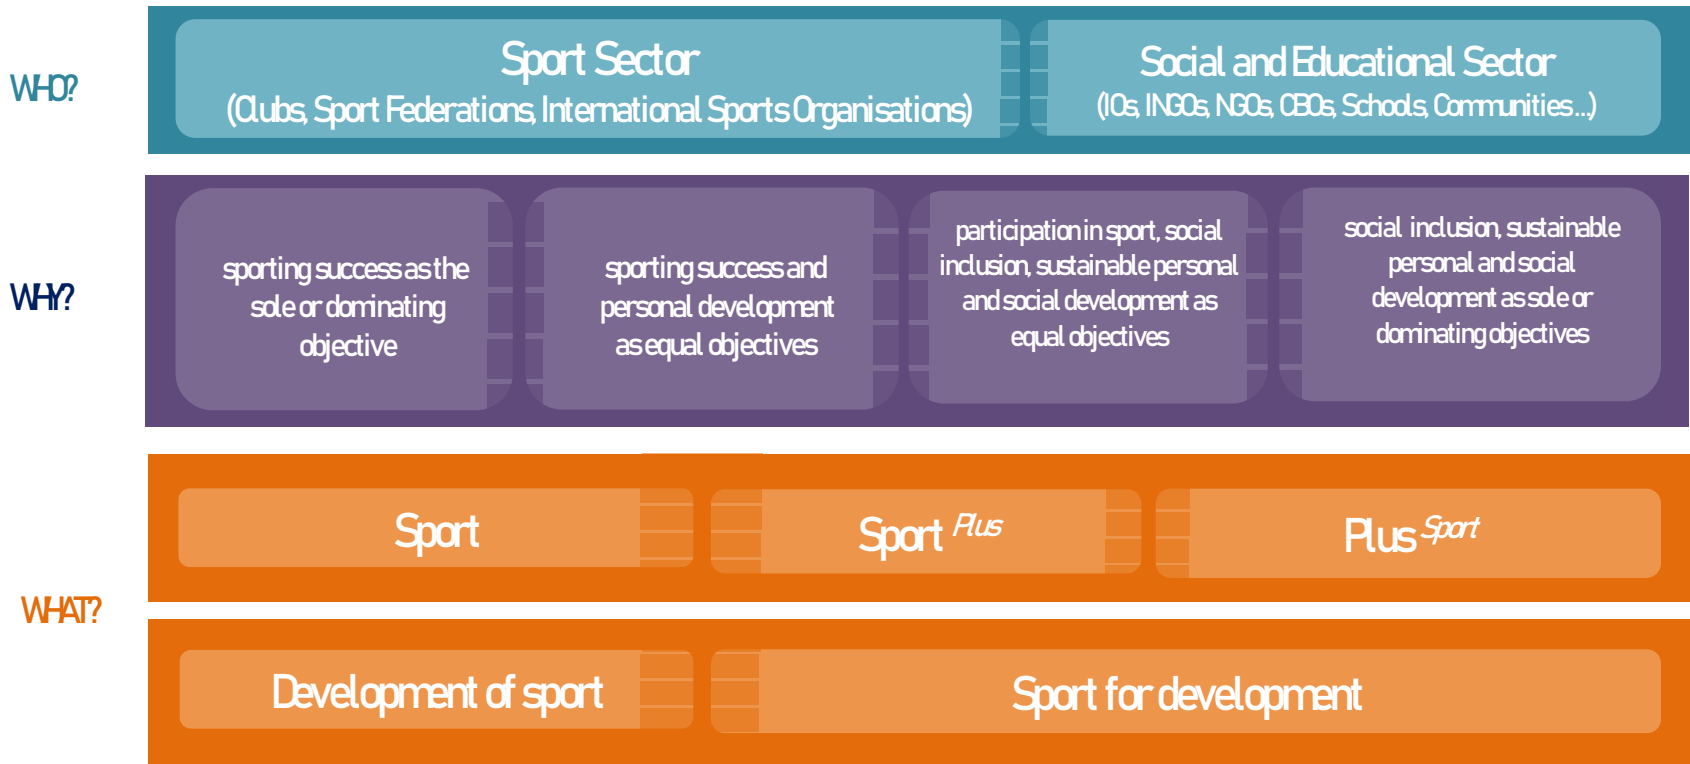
WHO?

Sport Sector
(Clubs, Sport Federations, International Sports Organisations)

Social and Educational Sector
(IOs, INGOs, NGOs, CBOs, Schools, Communities...)

WHY?

sporting success as the sole or dominating objective

sporting success and personal development as equal objectives

participation in sport, social inclusion, sustainable personal and social development as equal objectives

social inclusion, sustainable personal and social development as sole or dominating objectives

WHAT?

Sport

Sport $^{Plus}$

Plus $^{Sport}$

Development of sport

Sport for development